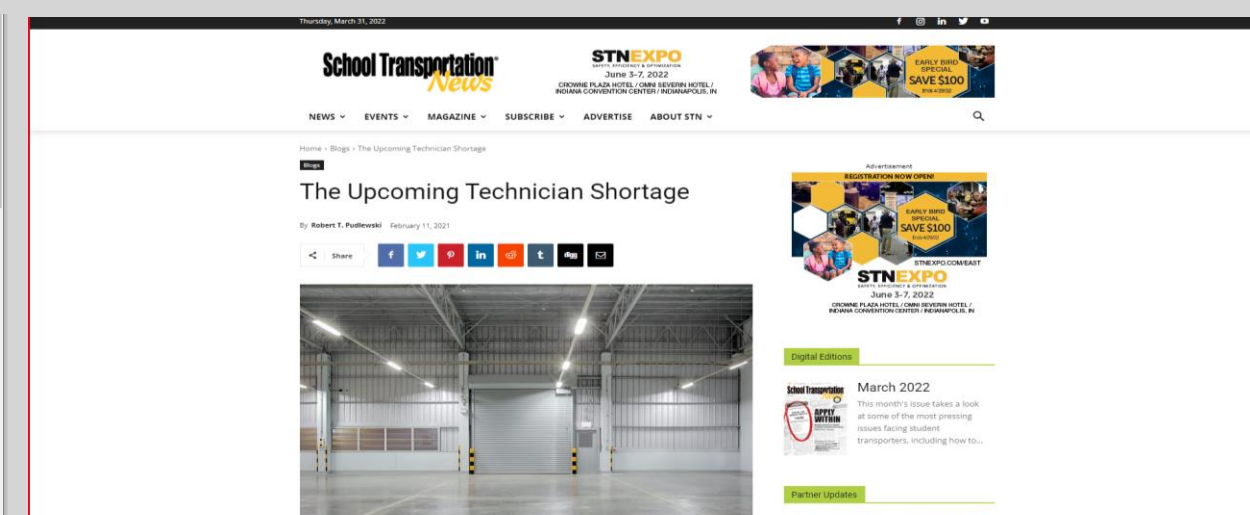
Thursday, March 31, 2022

School Transportation News

STNEXPO
SAFETY, EFFICIENCY & OPTIMIZATION
June 3–7, 2022
CROWNE PLAZA HOTEL / OMNI SEVERIN HOTEL / INDIANA CONVENTION CENTER / INDIANAPOLIS, IN

EARLY BIRD SPECIAL
SAVE $100
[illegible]

NEWS EVENTS MAGAZINE SUBSCRIBE ADVERTISE ABOUT STN

Home › Blogs › The Upcoming Technician Shortage

Blogs

The Upcoming Technician Shortage

By Robert T. Pudlewski February 11, 2021

Share

digg

Advertisement
REGISTRATION NOW OPEN!
EARLY BIRD SPECIAL
SAVE $100
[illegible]
STNEXPO.COM/EAST
STNEXPO
SAFETY, EFFICIENCY & OPTIMIZATION
June 3–7, 2022
CROWNE PLAZA HOTEL / OMNI SEVERIN HOTEL / INDIANA CONVENTION CENTER / INDIANAPOLIS, IN

Digital Editions

School Transportation
APPLY WITHIN

March 2022
This month's issue takes a look at some of the most pressing issues facing student transporters, including how to...

Partner Updates